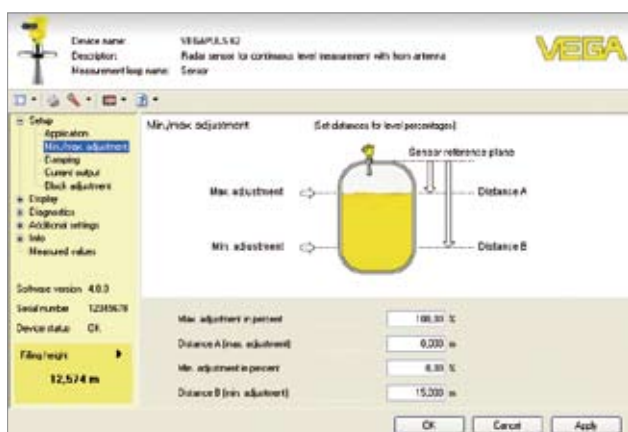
Device name: VEGAPULS 62
Description: Radar sensor for continuous level measurement with horn antenna
Measurement loop name: Sensor

VEGA

Setup
Application
Min./max. adjustment
Damping
Current output
Block adjustment
Display
Diagnostics
Additional settings
Info
Measured values

Software version 4.0.0
Serial number 12345678
Device status OK

Filling height
12,574 m

Min./max. adjustment
Set distances for level percentages)

Sensor reference plane
Max. adjustment
Distance A
Min. adjustment
Distance B

Max. adjustment in percent 100,00 %
Distance A (max. adjustment) 0,000 m
Min. adjustment in percent 0,00 %
Distance B (min. adjustment) 15,000 m

OK Cancel Apply